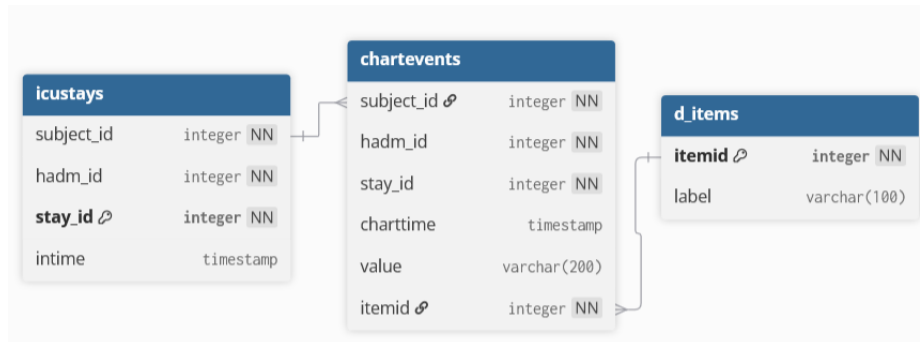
icustays

| | |
|---|---|
| subject_id | integer NN |
| hadm_id | integer NN |
| stay_id | integer NN |
| intime | timestamp |

chartevents

| | |
|---|---|
| subject_id | integer NN |
| hadm_id | integer NN |
| stay_id | integer NN |
| charttime | timestamp |
| value | varchar(200) |
| itemid | integer NN |

d_items

| | |
|---|---|
| itemid | integer NN |
| label | varchar(100) |